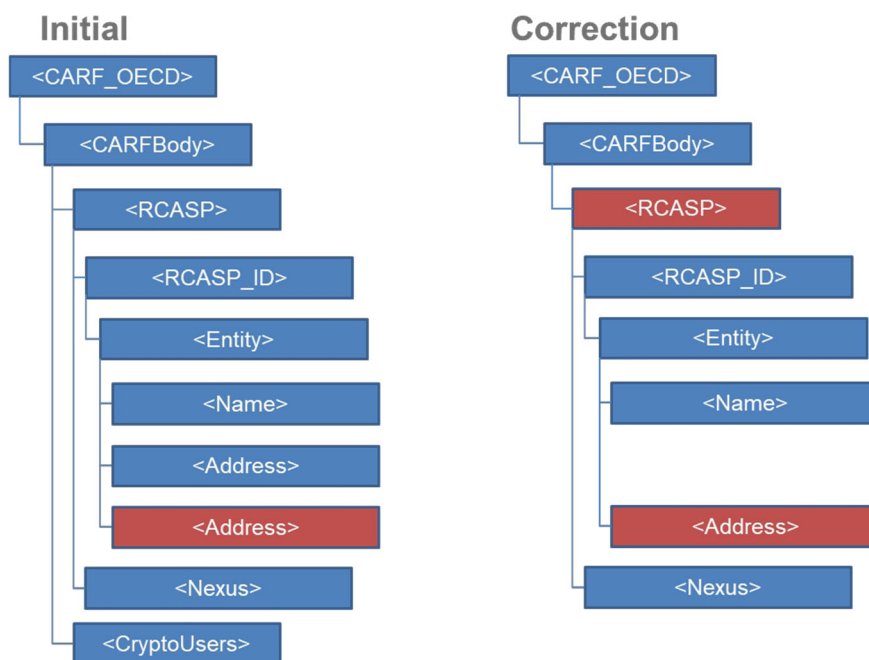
Initial

<CARF_OECD>

<CARFBody>

<RCASP>

<RCASP_ID>

<Entity>

<Name>

<Address>

<Address>

<Nexus>

<CryptoUsers>

Correction

<CARF_OECD>

<CARFBody>

<RCASP>

<RCASP_ID>

<Entity>

<Name>

<Address>

<Nexus>